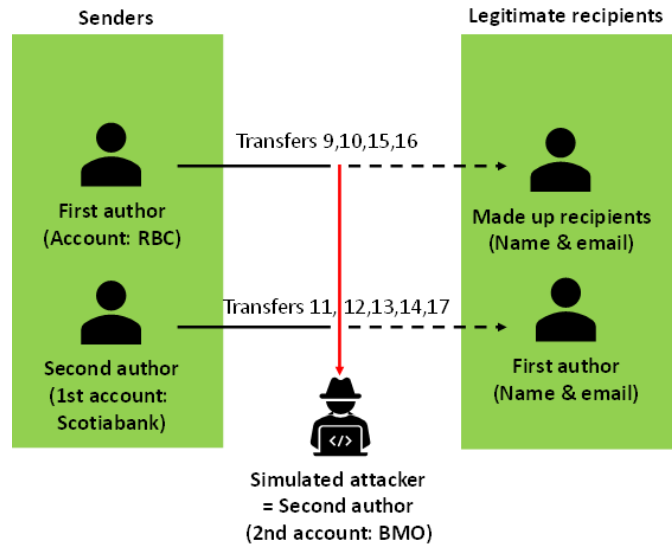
Senders

Legitimate recipients

First author
(Account: RBC)

Transfers 9,10,15,16

Made up recipients
(Name & email)

Second author
(1st account:
Scotiabank)

Transfers 11, 12,13,14,17

First author
(Name & email)

</>

Simulated attacker
= Second author
(2nd account: BMO)